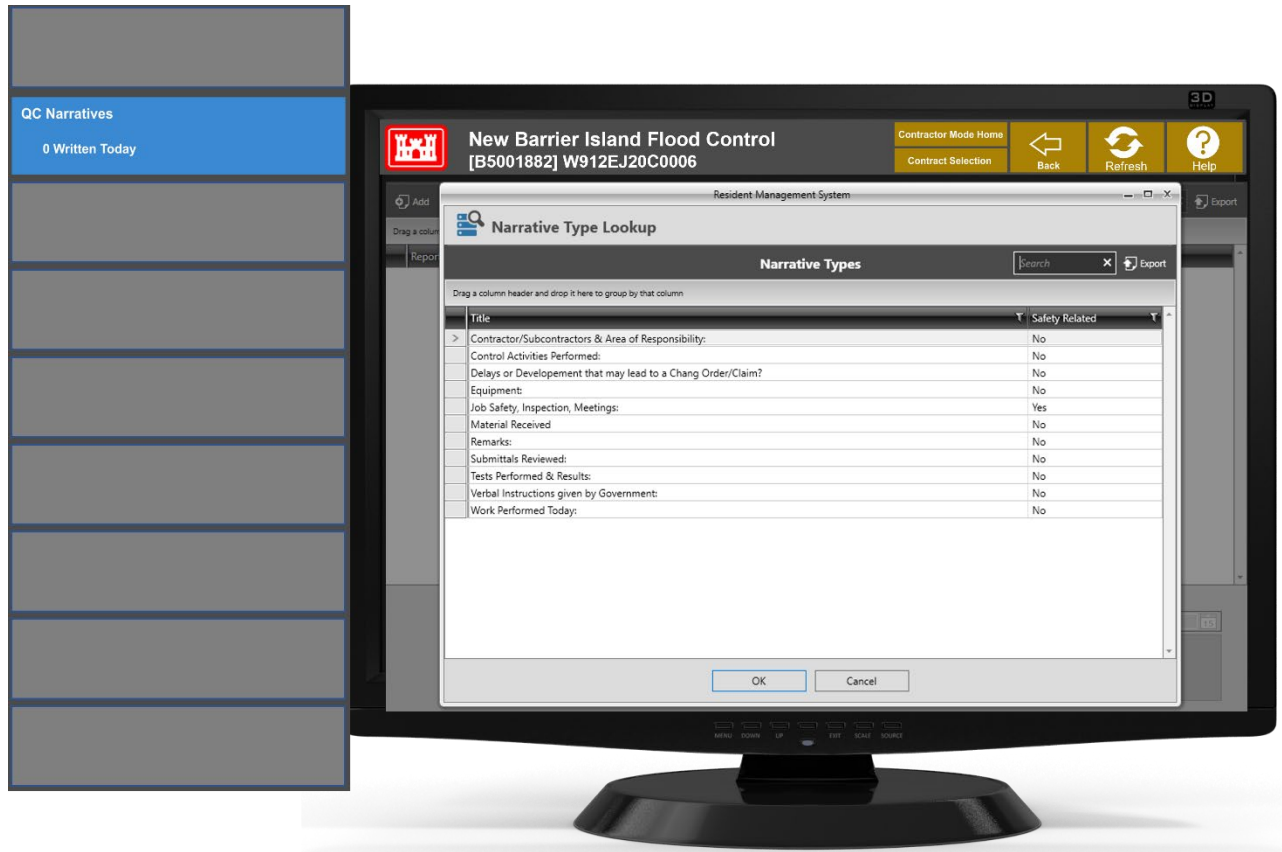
QC Narratives
0 Written Today

3D

New Barrier Island Flood Control
[B5001882] W912EJ20C0006

Contractor Mode Home
Contract Selection
Back
Refresh
Help

Add
Drag a colum
Repor
Export

Resident Management System

Narrative Type Lookup

Narrative Types
Search
Export

Drag a column header and drop it here to group by that column

| Title | Safety Related |
|---|---|
| Contractor/Subcontractors & Area of Responsibility: | No |
| Control Activities Performed: | No |
| Delays or Developement that may lead to a Chang Order/Claim? | No |
| Equipment: | No |
| Job Safety, Inspection, Meetings: | Yes |
| Material Received | No |
| Remarks: | No |
| Submittals Reviewed: | No |
| Tests Performed & Results: | No |
| Verbal Instructions given by Government: | No |
| Work Performed Today: | No |

OK
Cancel

MENU DOWN UP EXIT SCALE SOURCE